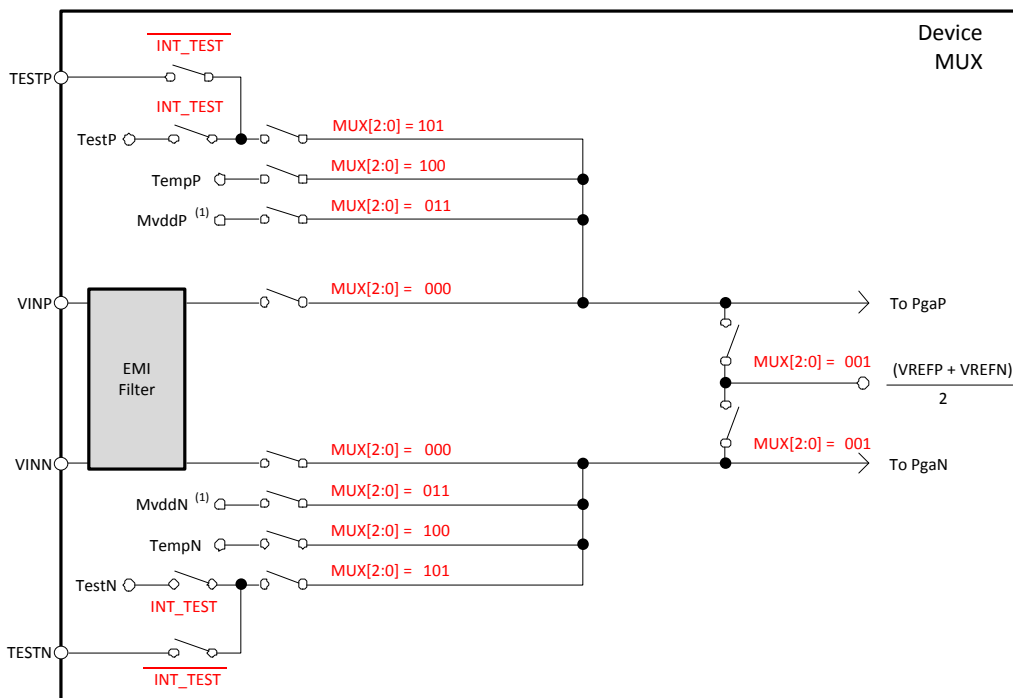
Device MUX

$\overline{\text{INT\_TEST}}$

TESTP

INT_TEST

TestP

MUX[2:0] = 101

TempP

MUX[2:0] = 100

MvddP $^{(1)}$

MUX[2:0] = 011

VINP

MUX[2:0] = 000

To PgaP

EMI Filter

MUX[2:0] = 001

$\frac{(VREFP + VREFN)}{2}$

MUX[2:0] = 001

VINN

MUX[2:0] = 000

To PgaN

MvddN $^{(1)}$

MUX[2:0] = 011

TempN

MUX[2:0] = 100

TestN

MUX[2:0] = 101

INT_TEST

TESTN

$\overline{\text{INT\_TEST}}$